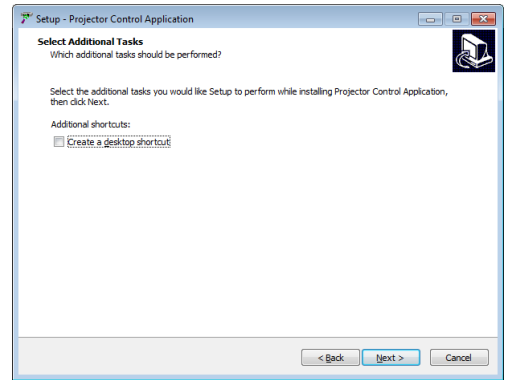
Setup - Projector Control Application

Select Additional Tasks
Which additional tasks should be performed?

Select the additional tasks you would like Setup to perform while installing Projector Control Application, then click Next.

Additional shortcuts:

Create a desktop shortcut

< Back Next > Cancel